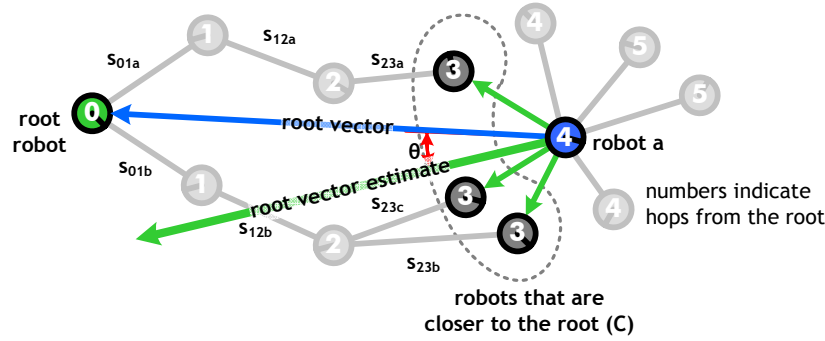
$s_{01a}$

1

$s_{12a}$

2

$s_{23a}$

3

4

5

5

root robot

0

root vector

4

robot a

θ

$s_{01b}$

1

root vector estimate

3

$s_{23c}$

$s_{12b}$

2

3

4

numbers indicate hops from the root

$s_{23b}$

robots that are closer to the root (C)